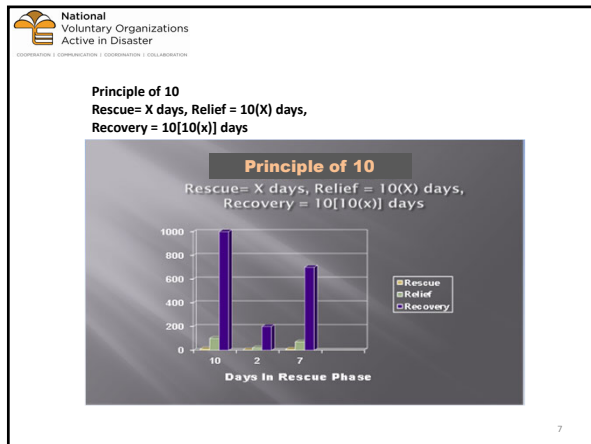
National
Voluntary Organizations
Active in Disaster
COOPERATION | COMMUNICATION | COORDINATION | COLLABORATION

Principle of 10
Rescue= X days, Relief = 10(X) days,
Recovery = 10[10(x)] days

Principle of 10
Rescue= X days, Relief = 10(X) days,
Recovery = 10[10(x)] days

1000
800
600
400
200
0
10
2
7
Days In Rescue Phase

Rescue
Relief
Recovery

7